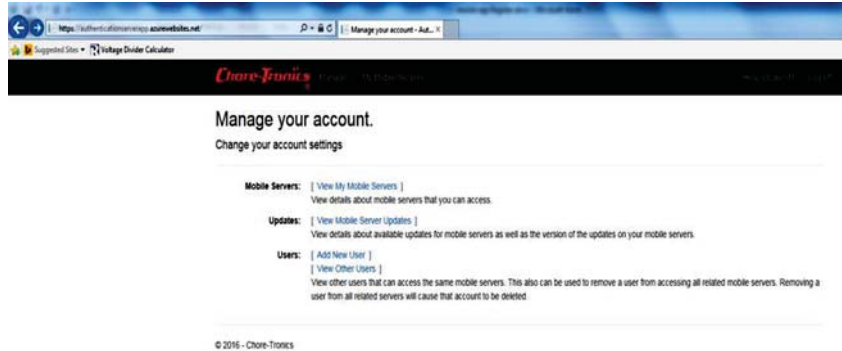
https://authenticationserverapp.azurewebsites.net/

Manage your account - Aut... ×

Suggested Sites ▾ Voltage Divider Calculator

Chore-Tronics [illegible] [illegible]

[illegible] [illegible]

Manage your account.

Change your account settings

Mobile Servers: [ View My Mobile Servers ]
View details about mobile servers that you can access.

Updates: [ View Mobile Server Updates ]
View details about available updates for mobile servers as well as the version of the updates on your mobile servers.

Users: [ Add New User ]
[ View Other Users ]
View other users that can access the same mobile servers. This also can be used to remove a user from accessing all related mobile servers. Removing a user from all related servers will cause that account to be deleted.

© 2016 - Chore-Tronics